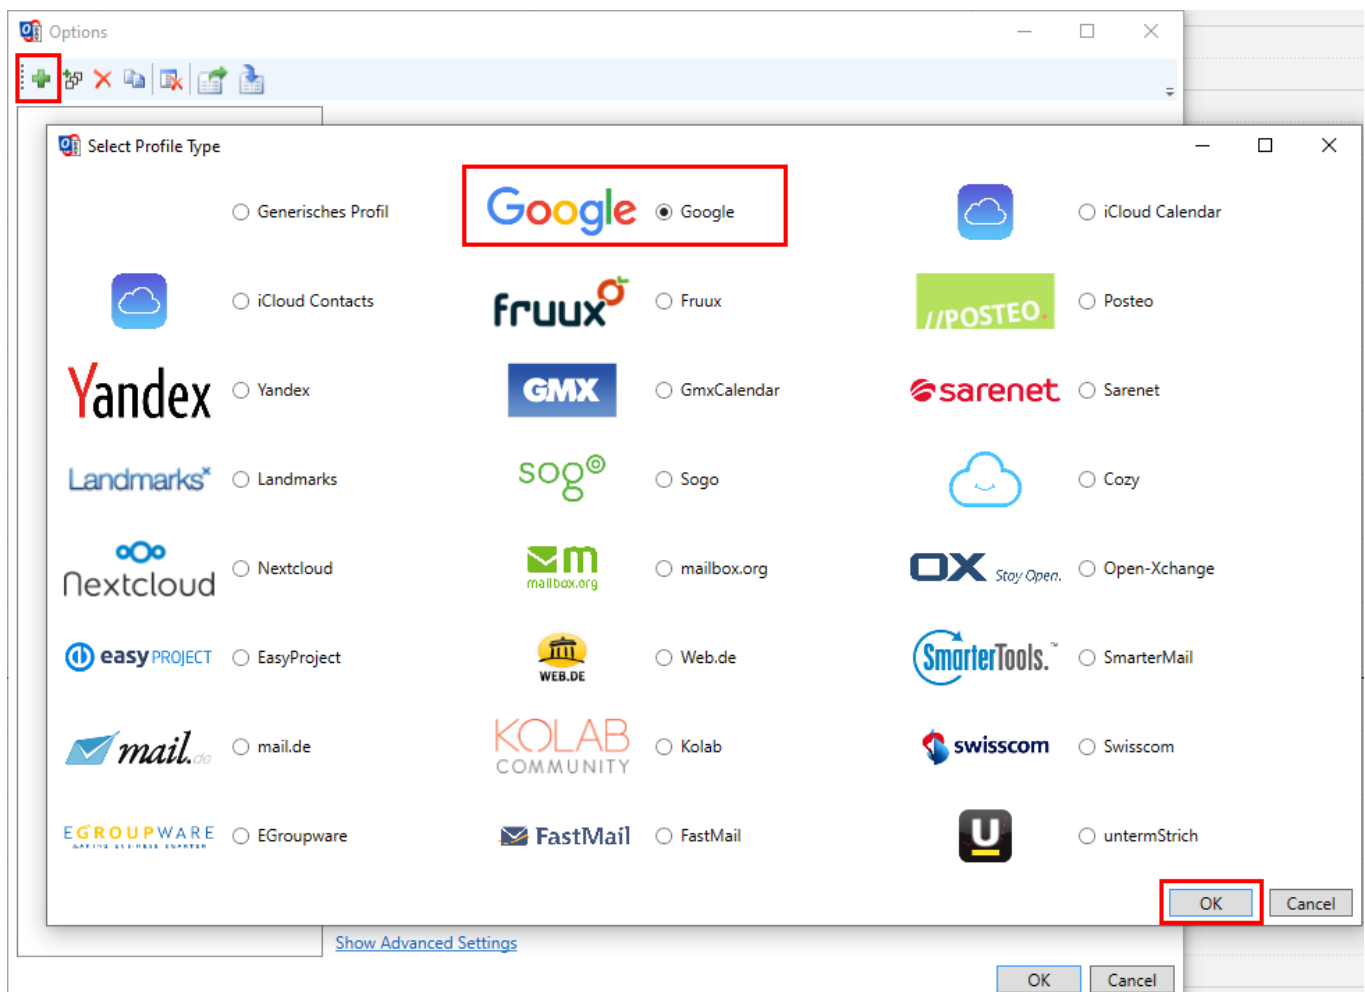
Options

Select Profile Type

Generisches Profil

Google Google

iCloud Calendar

iCloud Contacts

fruux Fruux

//POSTEO Posteo

Yandex Yandex

GMX GmxCalendar

sarenet Sarenet

Landmarks Landmarks

sogo Sogo

Cozy

Nextcloud Nextcloud

mailbox.org mailbox.org

OX Stay Open. Open-Xchange

easy PROJECT EasyProject

WEB.DE Web.de

SmarterTools. SmarterMail

mail.de mail.de

KOLAB COMMUNITY Kolab

swisscom Swisscom

EGROUPWARE EGroupware

FastMail FastMail

U untermStrich

OK Cancel

Show Advanced Settings

OK Cancel